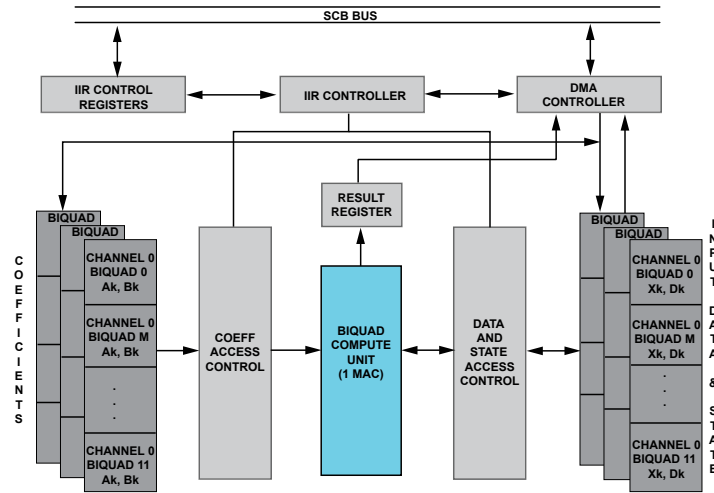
SCB BUS

IIR CONTROL REGISTERS

IIR CONTROLLER

DMA CONTROLLER

RESULT REGISTER

C O E F F I C I E N T S

BIQUAD
BIQUAD
CHANNEL 0 BIQUAD 0 Ak, Bk
CHANNEL 0 BIQUAD M Ak, Bk
. . .
CHANNEL 0 BIQUAD 11 Ak, Bk

COEFF ACCESS CONTROL

BIQUAD COMPUTE UNIT (1 MAC)

DATA AND STATE ACCESS CONTROL

BIQUAD
BIQUAD
CHANNEL 0 BIQUAD 0 Xk, Dk
CHANNEL 0 BIQUAD M Xk, Dk
. . .
CHANNEL 0 BIQUAD 11 Xk, Dk

I N P U T

D A T A

&

S T A T E